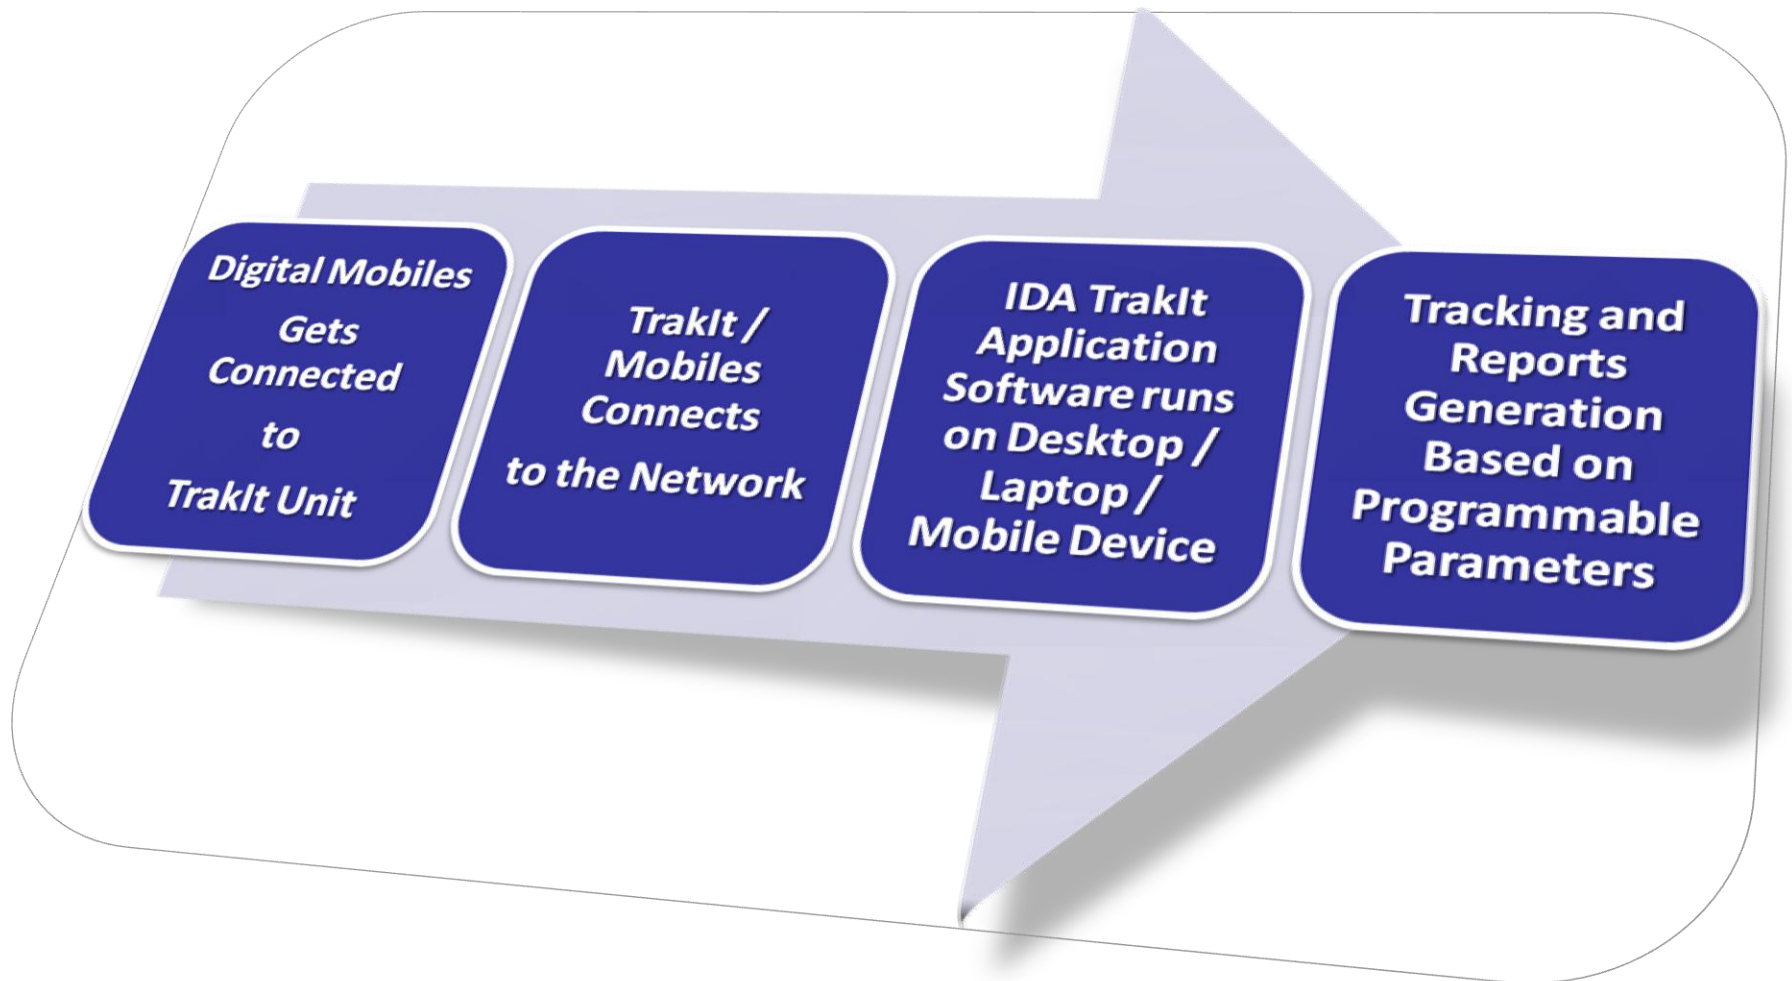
Digital Mobiles Gets Connected to TrakIt Unit

TrakIt / Mobiles Connects to the Network

IDA TrakIt Application Software runs on Desktop / Laptop / Mobile Device

Tracking and Reports Generation Based on Programmable Parameters